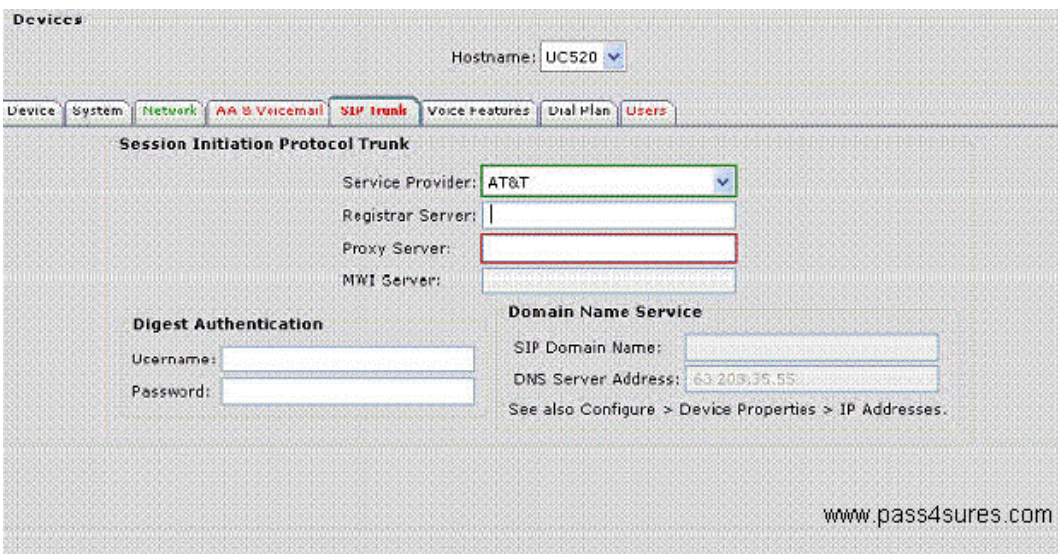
Devices

Hostname: UC520

Device | System | Network | AA & Voicemail | SIP Trunk | Voice Features | Dial Plan | Users

Session Initiation Protocol Trunk

Service Provider: AT&T

Registrar Server:

Proxy Server:

MWI Server:

Digest Authentication

Username:

Password:

Domain Name Service

SIP Domain Name:

DNS Server Address: 63.203.35.55

See also Configure > Device Properties > IP Addresses.

www.pass4sures.com